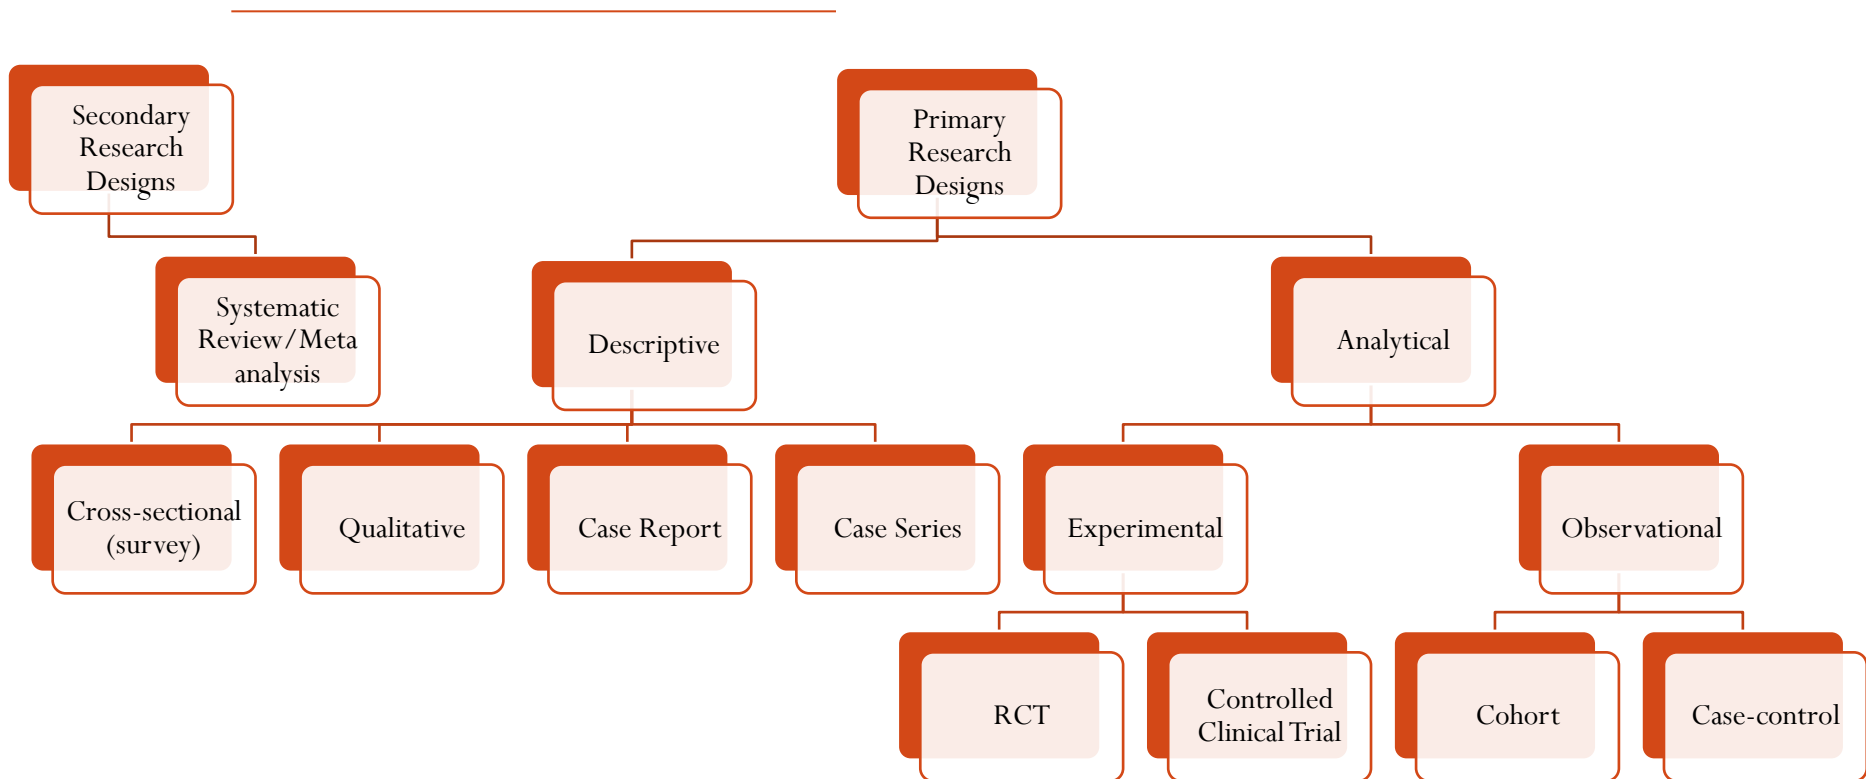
Secondary Research Designs

Primary Research Designs

Systematic Review/Meta analysis

Descriptive

Analytical

Cross-sectional (survey)

Qualitative

Case Report

Case Series

Experimental

Observational

RCT

Controlled Clinical Trial

Cohort

Case-control